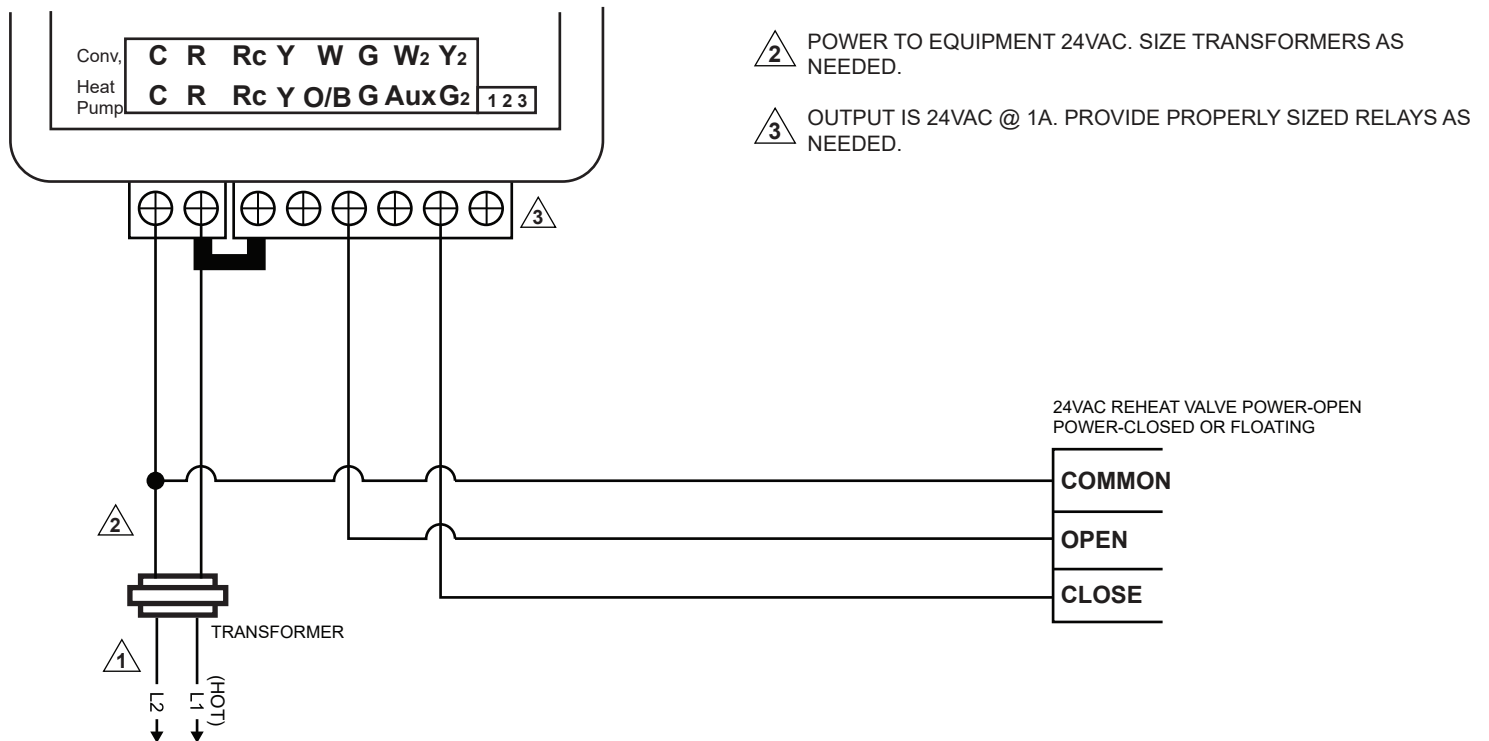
Conv, C R Rc Y W G W2 Y2

Heat Pump C R Rc Y O/B G Aux G2 1 2 3

2 POWER TO EQUIPMENT 24VAC. SIZE TRANSFORMERS AS NEEDED.

3 OUTPUT IS 24VAC @ 1A. PROVIDE PROPERLY SIZED RELAYS AS NEEDED.

3

24VAC REHEAT VALVE POWER-OPEN POWER-CLOSED OR FLOATING

COMMON

OPEN

CLOSE

2

TRANSFORMER

1

L2

L1 (HOT)